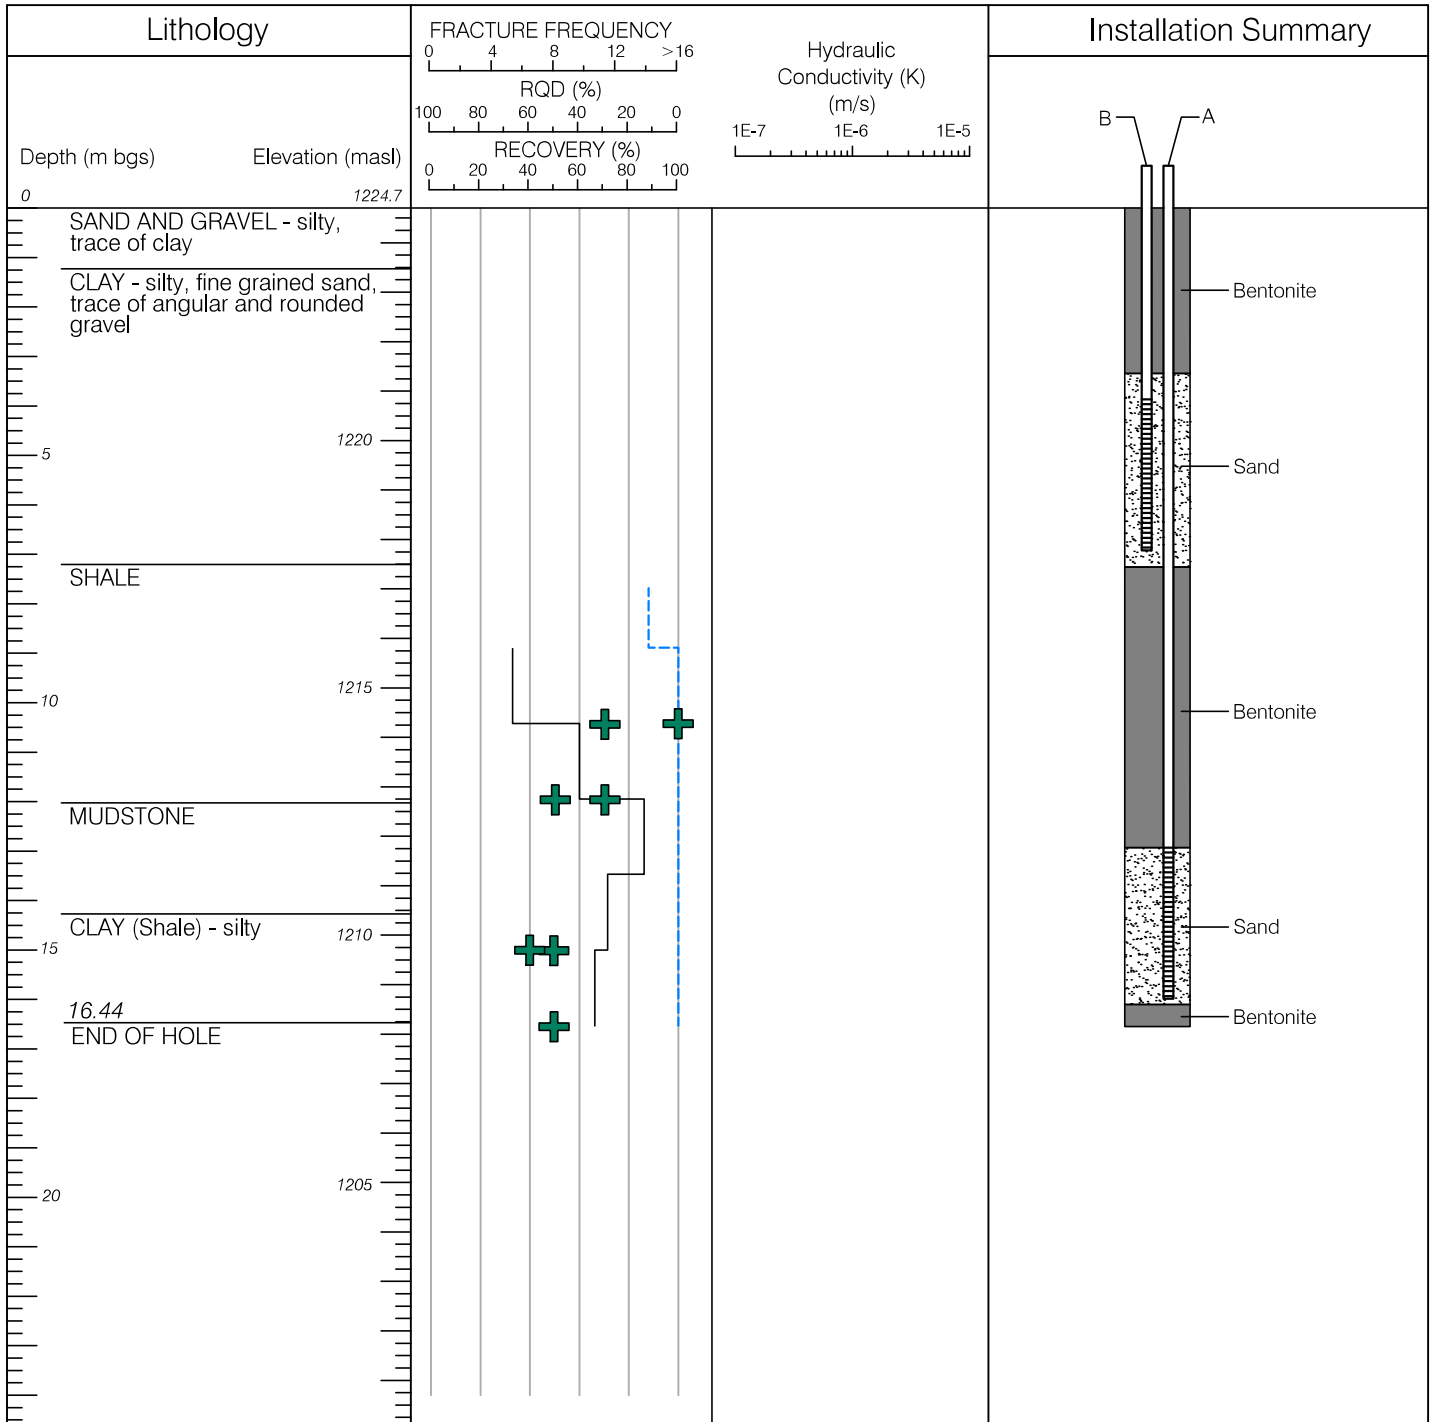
Lithology

Depth (m bgs)

Elevation (masl)

0

1224.7

FRACTURE FREQUENCY

0 4 8 12 >16

RQD (%)

100 80 60 40 20 0

RECOVERY (%)

0 20 40 60 80 100

Hydraulic Conductivity (K) (m/s)

1E-7 1E-6 1E-5

Installation Summary

B

A

SAND AND GRAVEL - silty, trace of clay

CLAY - silty, fine grained sand, trace of angular and rounded gravel

1220

5

SHALE

1215

10

MUDSTONE

CLAY (Shale) - silty

1210

15

16.44

END OF HOLE

1205

20

Bentonite

Sand

Bentonite

Sand

Bentonite